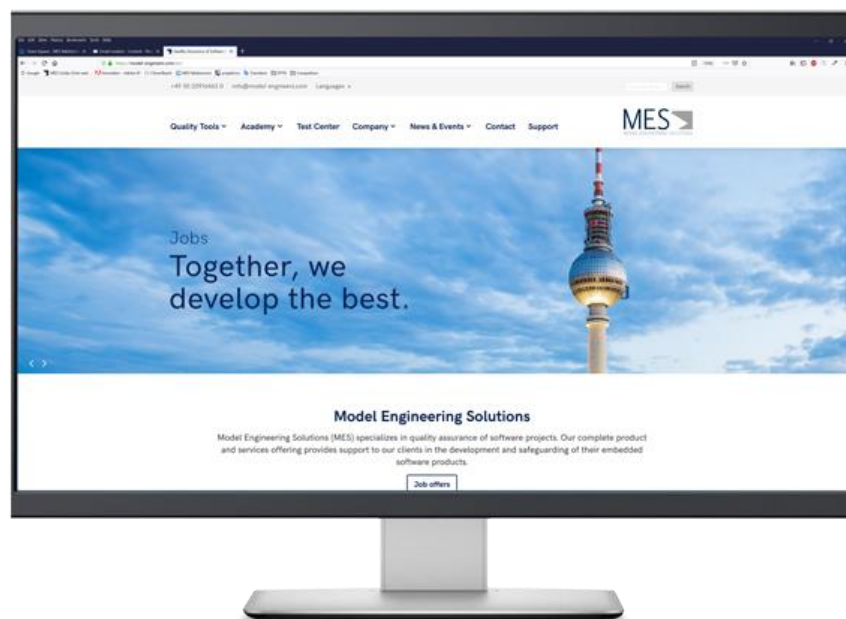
+49 30 20916463 0 info@model-engineers.com Languages

Search

Quality Tools Academy Test Center Company News & Events Contact Support

MES

Jobs

Together, we develop the best.

Model Engineering Solutions

Model Engineering Solutions (MES) specializes in quality assurance of software projects. Our complete product and services offering provides support to our clients in the development and safeguarding of their embedded software products.

Job offers